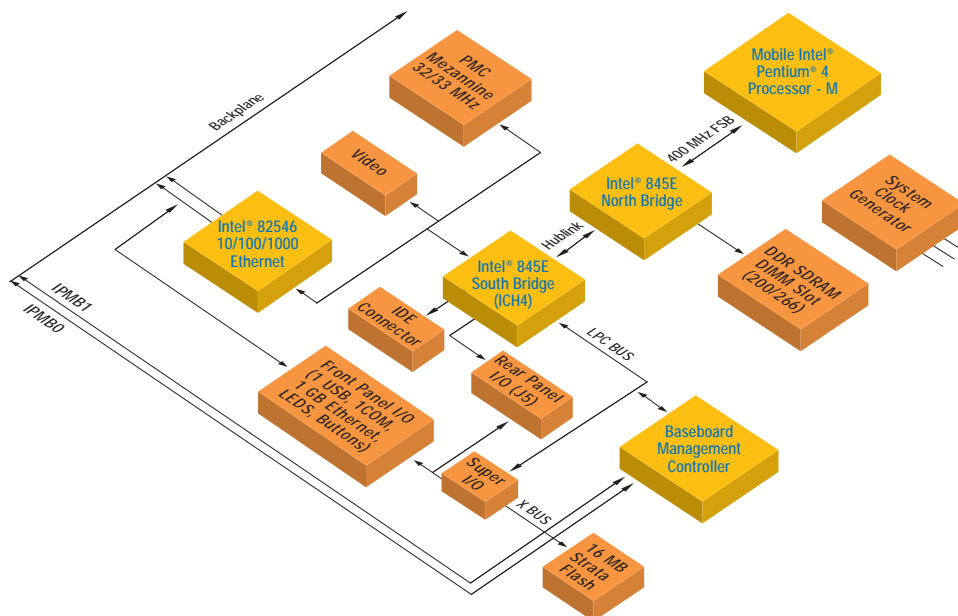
Backplane

PMC Mezannine 32/33 MHz

Mobile Intel® Pentium® 4 Processor - M

400 MHz FSB

Video

Intel® 845E North Bridge

System Clock Generator

Intel® 82546 10/100/1000 Ethernet

Hublink

Intel® 845E South Bridge (ICH4)

DDR SDRAM DIMM Slot (200/266)

IPMB1

IPMB0

IDE Connector

LPC BUS

Front Panel I/O (1 USB, 1COM, 1 GB Ethernet, LEDS, Buttons)

Rear Panel I/O (J5)

Baseboard Management Controller

Super I/O

X BUS

16 MB Strata Flash